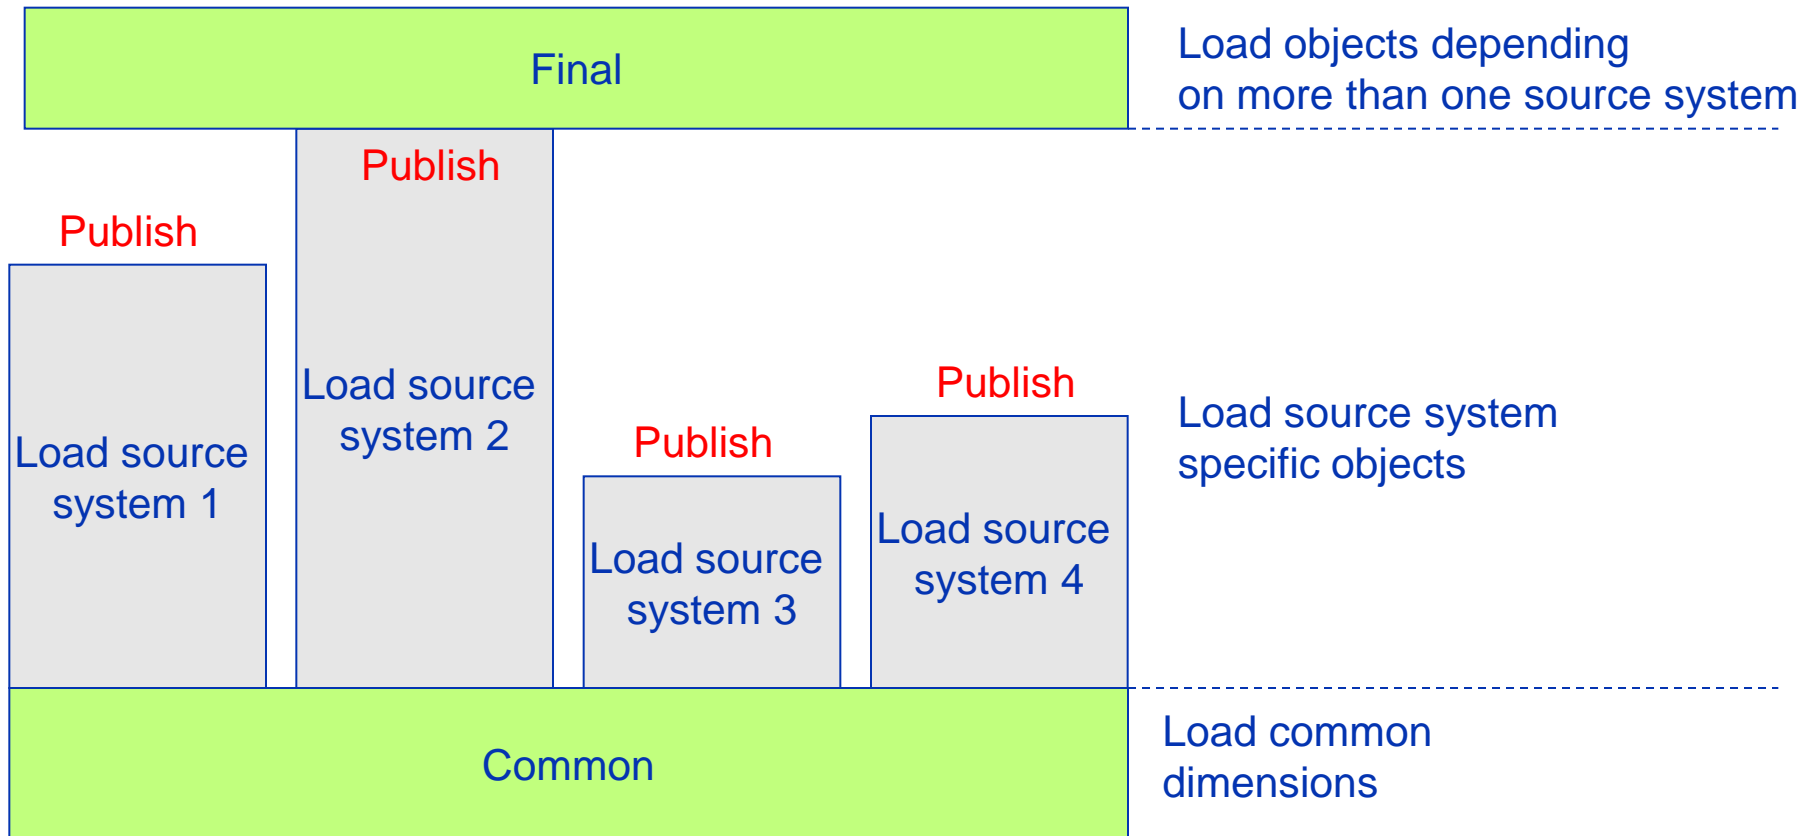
Final

Load objects depending on more than one source system

Publish

Publish

Load source system 1

Load source system 2

Publish

Publish

Load source system 3

Load source system 4

Load source system specific objects

Common

Load common dimensions